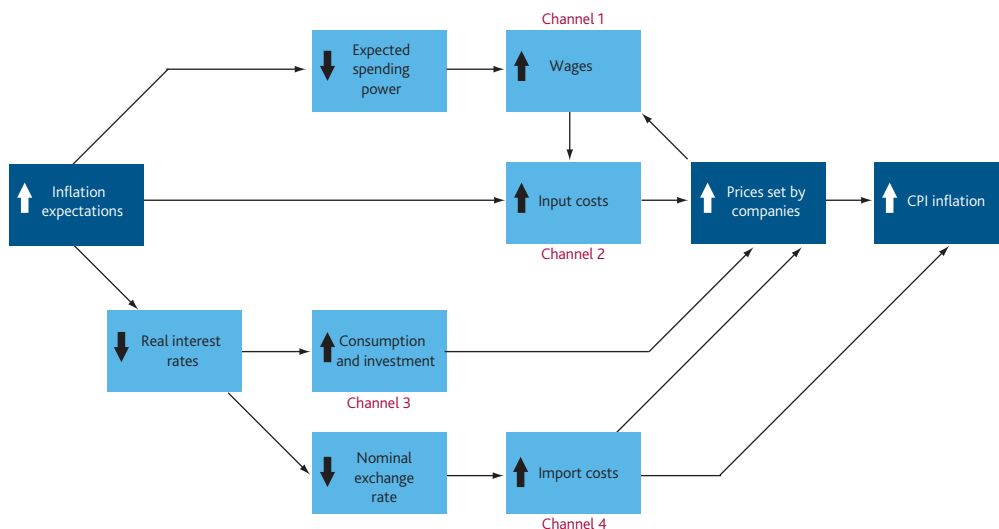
Channel 1

Expected spending power

Wages

Inflation expectations

Input costs

Prices set by companies

CPI inflation

Channel 2

Real interest rates

Consumption and investment

Channel 3

Nominal exchange rate

Import costs

Channel 4